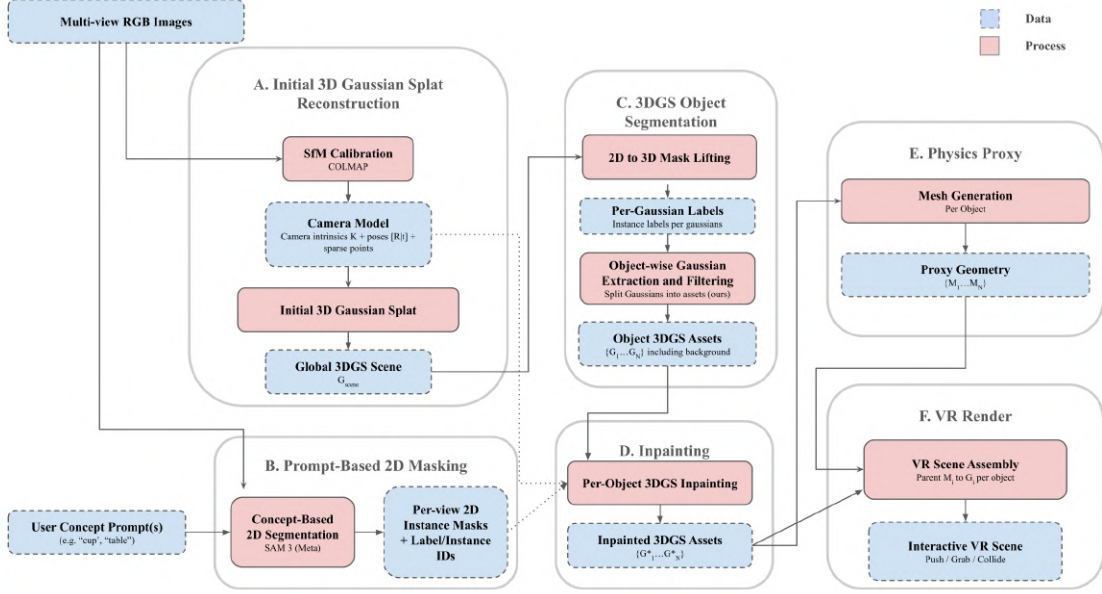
Multi-view RGB Images

Data

Process

A. Initial 3D Gaussian Splat Reconstruction

SfM Calibration
COLMAP

Camera Model
Camera intrinsics K + poses [R|t] + sparse points

Initial 3D Gaussian Splat

Global 3DGS Scene
$G_{scene}$

C. 3DGS Object Segmentation

2D to 3D Mask Lifting

Per-Gaussian Labels
Instance labels per gaussians

Object-wise Gaussian Extraction and Filtering
Split Gaussians into assets (ours)

Object 3DGS Assets
$\{G_1 \ldots G_N\}$ including background

E. Physics Proxy

Mesh Generation
Per Object

Proxy Geometry
$\{M_1 \ldots M_N\}$

F. VR Render

VR Scene Assembly
Parent $M_i$ to $G_i$ per object

Interactive VR Scene
Push / Grab / Collide

B. Prompt-Based 2D Masking

User Concept Prompt(s)
(e.g. "cup", "table")

Concept-Based 2D Segmentation
SAM 3 (Meta)

Per-view 2D Instance Masks + Label/Instance IDs

D. Inpainting

Per-Object 3DGS Inpainting

Inpainted 3DGS Assets
$\{G^*_1 \ldots G^*_N\}$